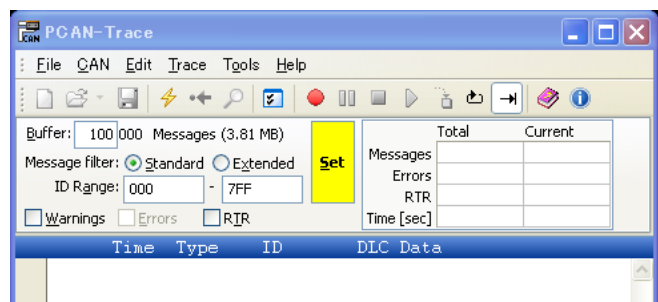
PCAN-Trace

File CAN Edit Trace Tools Help

Buffer: 100 000 Messages (3.81 MB)
Message filter: Standard Extended
ID Range: 000 - 7FF
Set
Warnings Errors RTR

| | Total | Current |
|---|---|---|
| Messages | | |
| Errors | | |
| RTR | | |
| Time [sec] | | |

Time Type ID DLC Data